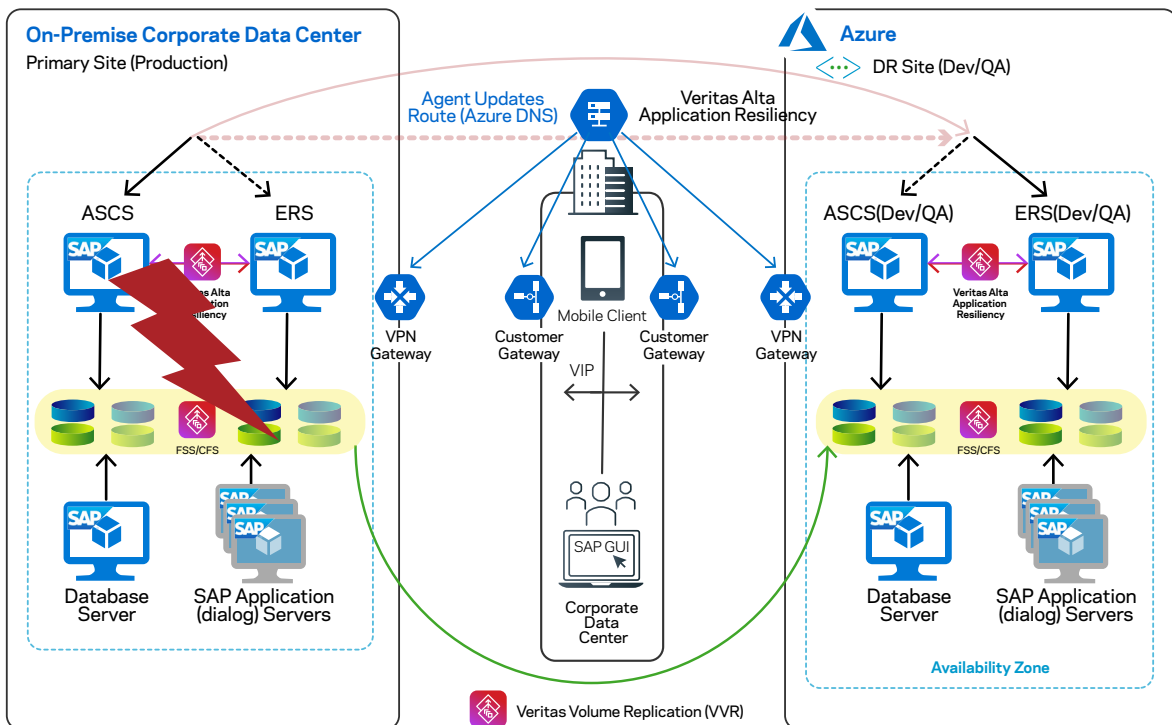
On-Premise Corporate Data Center
Primary Site (Production)

Azure
DR Site (Dev/QA)

Agent Updates
Route (Azure DNS)

Veritas Alta
Application Resiliency

ASCS
ERS
SAP
SAP
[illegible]tas Alta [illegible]ation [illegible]siliency

FSS/CFS

SAP
Database
Server

SAP
SAP
SAP
SAP Application
(dialog) Servers

VPN
Gateway

Customer
Gateway

Mobile Client

Customer
Gateway

VPN
Gateway

VIP

SAP GUI
Corporate
Data
Center

ASCS(Dev/QA)
ERS(Dev/QA)
SAP
SAP
Veritas Alta
Application
Resiliency

FSS/CFS

SAP
Database
Server

SAP
SAP
SAP
SAP Application
(dialog) Servers

Availability Zone

Veritas Volume Replication (VVR)